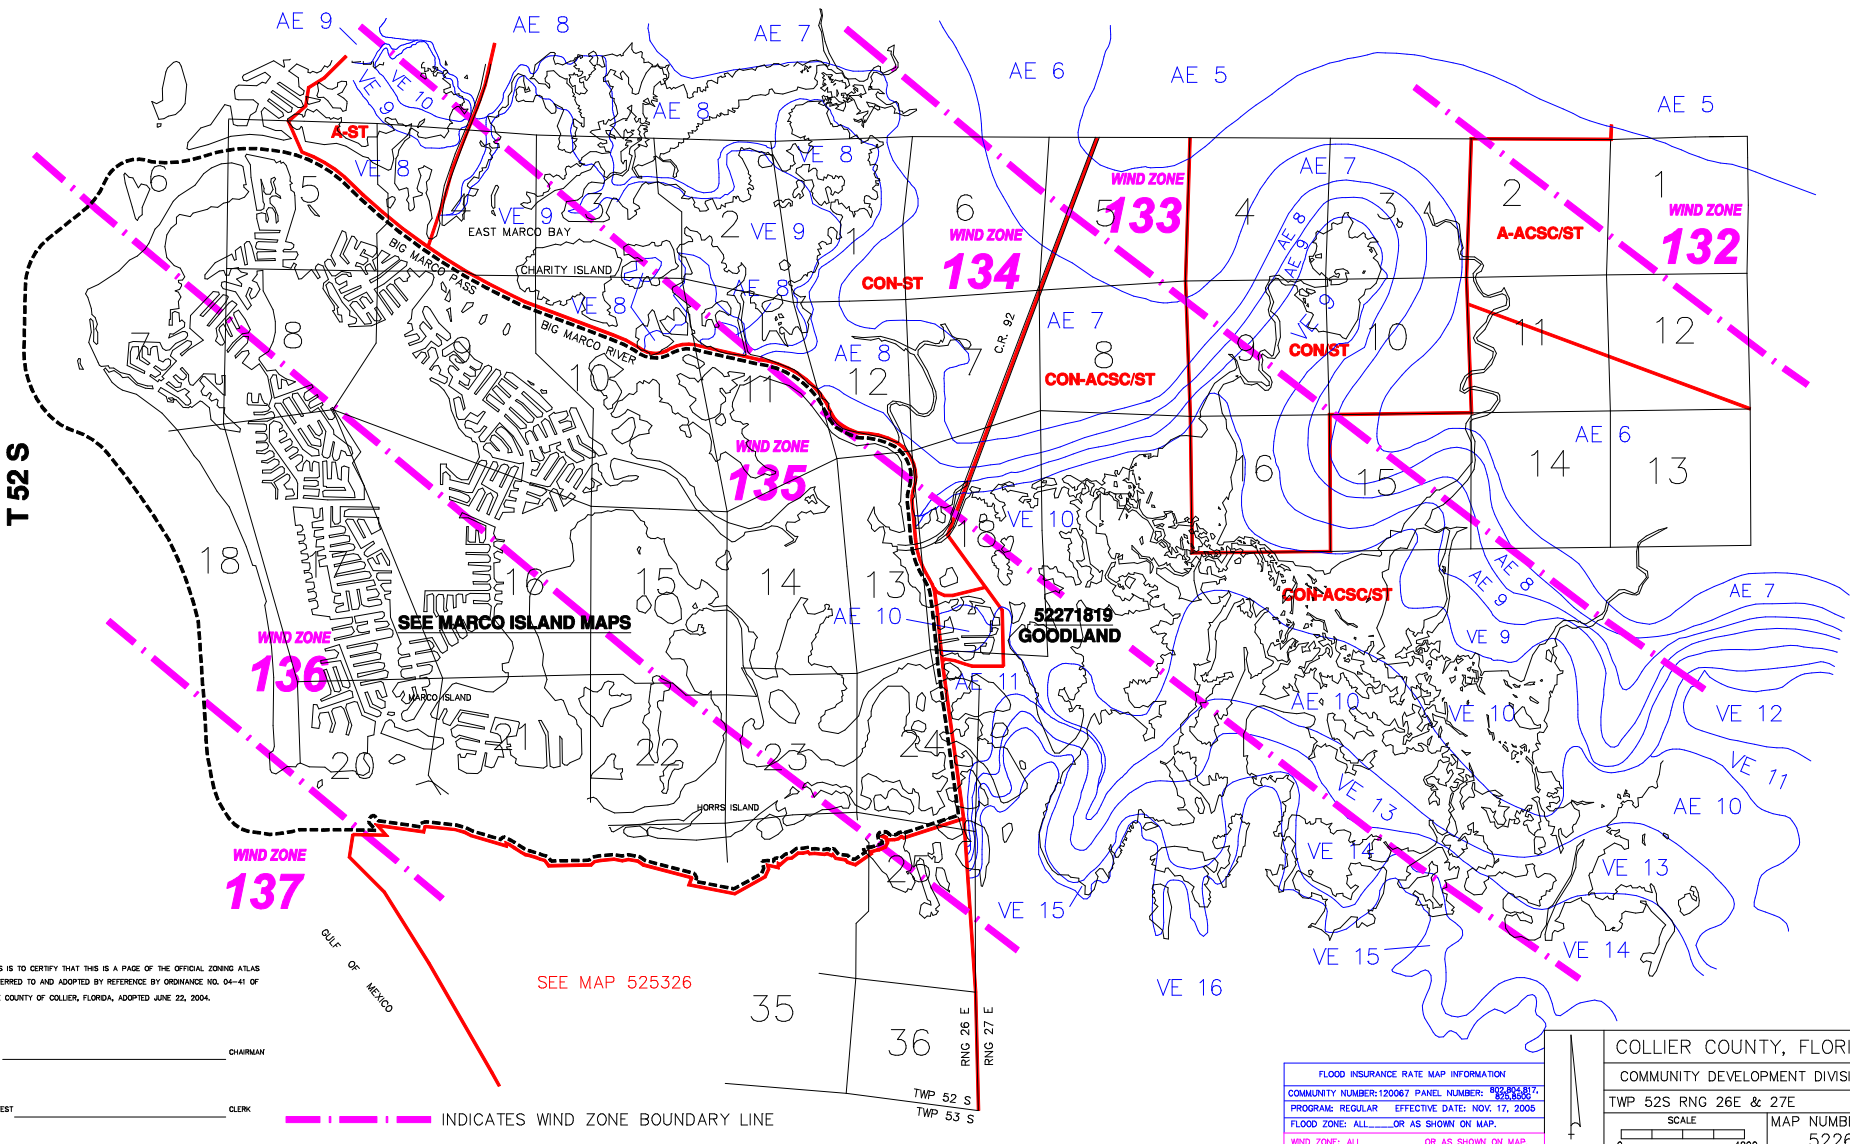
AE 9
AE 8
AE 7
AE 6
AE 5
AE 5
VE 10
VE 9
A-ST
AE 8
VE 8
VE 8
AE 7
WIND ZONE
133
WIND ZONE
132
6
5
6
5
4
3
2
1
VE 9
EAST MARCO BAY
2
VE 9
1
WIND ZONE
134
A-ACSC/ST
CHARITY ISLAND
AE 8
AE 9
CON-ST
BIG MARCO PASS
VE 8
AE 8
AE 7
7
8
9
VE 9
CON/ST
10
11
12
C.R. 92
BIG MARCO RIVER
10
11
AE 8
12
8
CON-ACSC/ST
T 52 S
WIND ZONE
135
AE 6
14
13
16
15
VE 10
18
18
17
16
15
14
13
AE 8
AE 9
AE 7
CON-ACSC/ST
AE 10
52271819
GOODLAND
SEE MARCO ISLAND MAPS
VE 9
WIND ZONE
136
MARCO ISLAND
AE 11
AE 10
VE 10
VE 12
19
20
21
22
23
24
VE 11
VE 13
AE 10
HORRS ISLAND
VE 14
VE 13
WIND ZONE
137
25
VE 15
VE 15
VE 14
GULF OF MEXICO
S IS TO CERTIFY THAT THIS IS A PAGE OF THE OFFICIAL ZONING ATLAS ERRED TO AND ADOPTED BY REFERENCE BY ORDINANCE NO. 04-41 OF COUNTY OF COLLIER, FLORIDA, ADOPTED JUNE 22, 2004.
SEE MAP 525326
VE 16
35
36
RNG 26 E
RNG 27 E
CHAIRMAN
EST
CLERK
TWP 52 S
TWP 53 S
INDICATES WIND ZONE BOUNDARY LINE
FLOOD INSURANCE RATE MAP INFORMATION
COMMUNITY NUMBER: 120067 PANEL NUMBER: 802,804,817, 825,850C
PROGRAM: REGULAR EFFECTIVE DATE: NOV. 17, 2005
FLOOD ZONE: ALL____OR AS SHOWN ON MAP.
WIND ZONE: ALL____OR AS SHOWN ON MAP.
COLLIER COUNTY, FLORI
COMMUNITY DEVELOPMENT DIVISI
TWP 52S RNG 26E & 27E
SCALE
MAP NUMB
5226